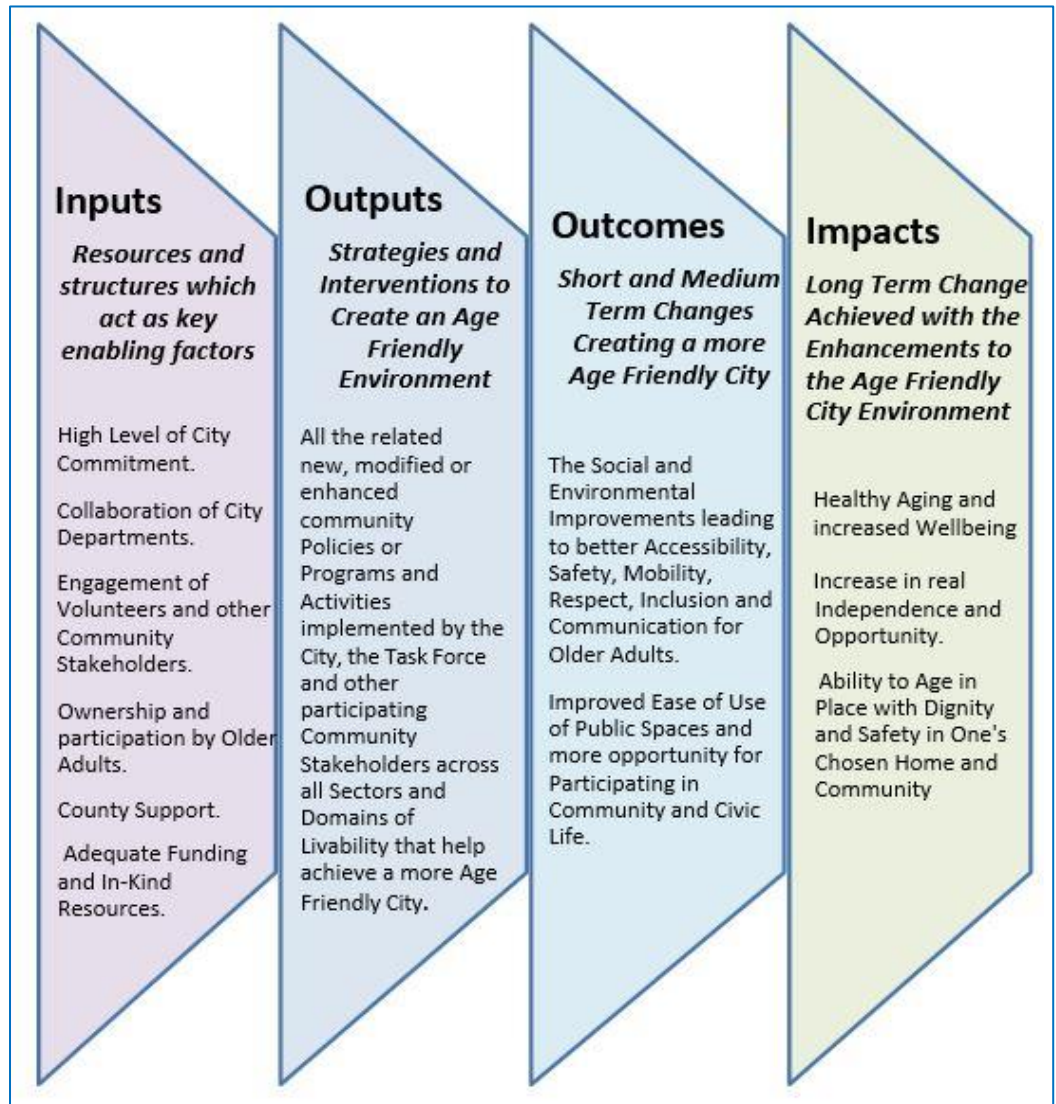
Inputs

*Resources and structures which act as key enabling factors*

High Level of City Commitment.

Collaboration of City Departments.

Engagement of Volunteers and other Community Stakeholders.

Ownership and participation by Older Adults.

County Support.

Adequate Funding and In-Kind Resources.

Outputs

*Strategies and Interventions to Create an Age Friendly Environment*

All the related new, modified or enhanced community Policies or Programs and Activities implemented by the City, the Task Force and other participating Community Stakeholders across all Sectors and Domains of Livability that help achieve a more Age Friendly City.

Outcomes

*Short and Medium Term Changes Creating a more Age Friendly City*

The Social and Environmental Improvements leading to better Accessibility, Safety, Mobility, Respect, Inclusion and Communication for Older Adults.

Improved Ease of Use of Public Spaces and more opportunity for Participating in Community and Civic Life.

Impacts

*Long Term Change Achieved with the Enhancements to the Age Friendly City Environment*

Healthy Aging and increased Wellbeing

Increase in real Independence and Opportunity.

Ability to Age in Place with Dignity and Safety in One's Chosen Home and Community